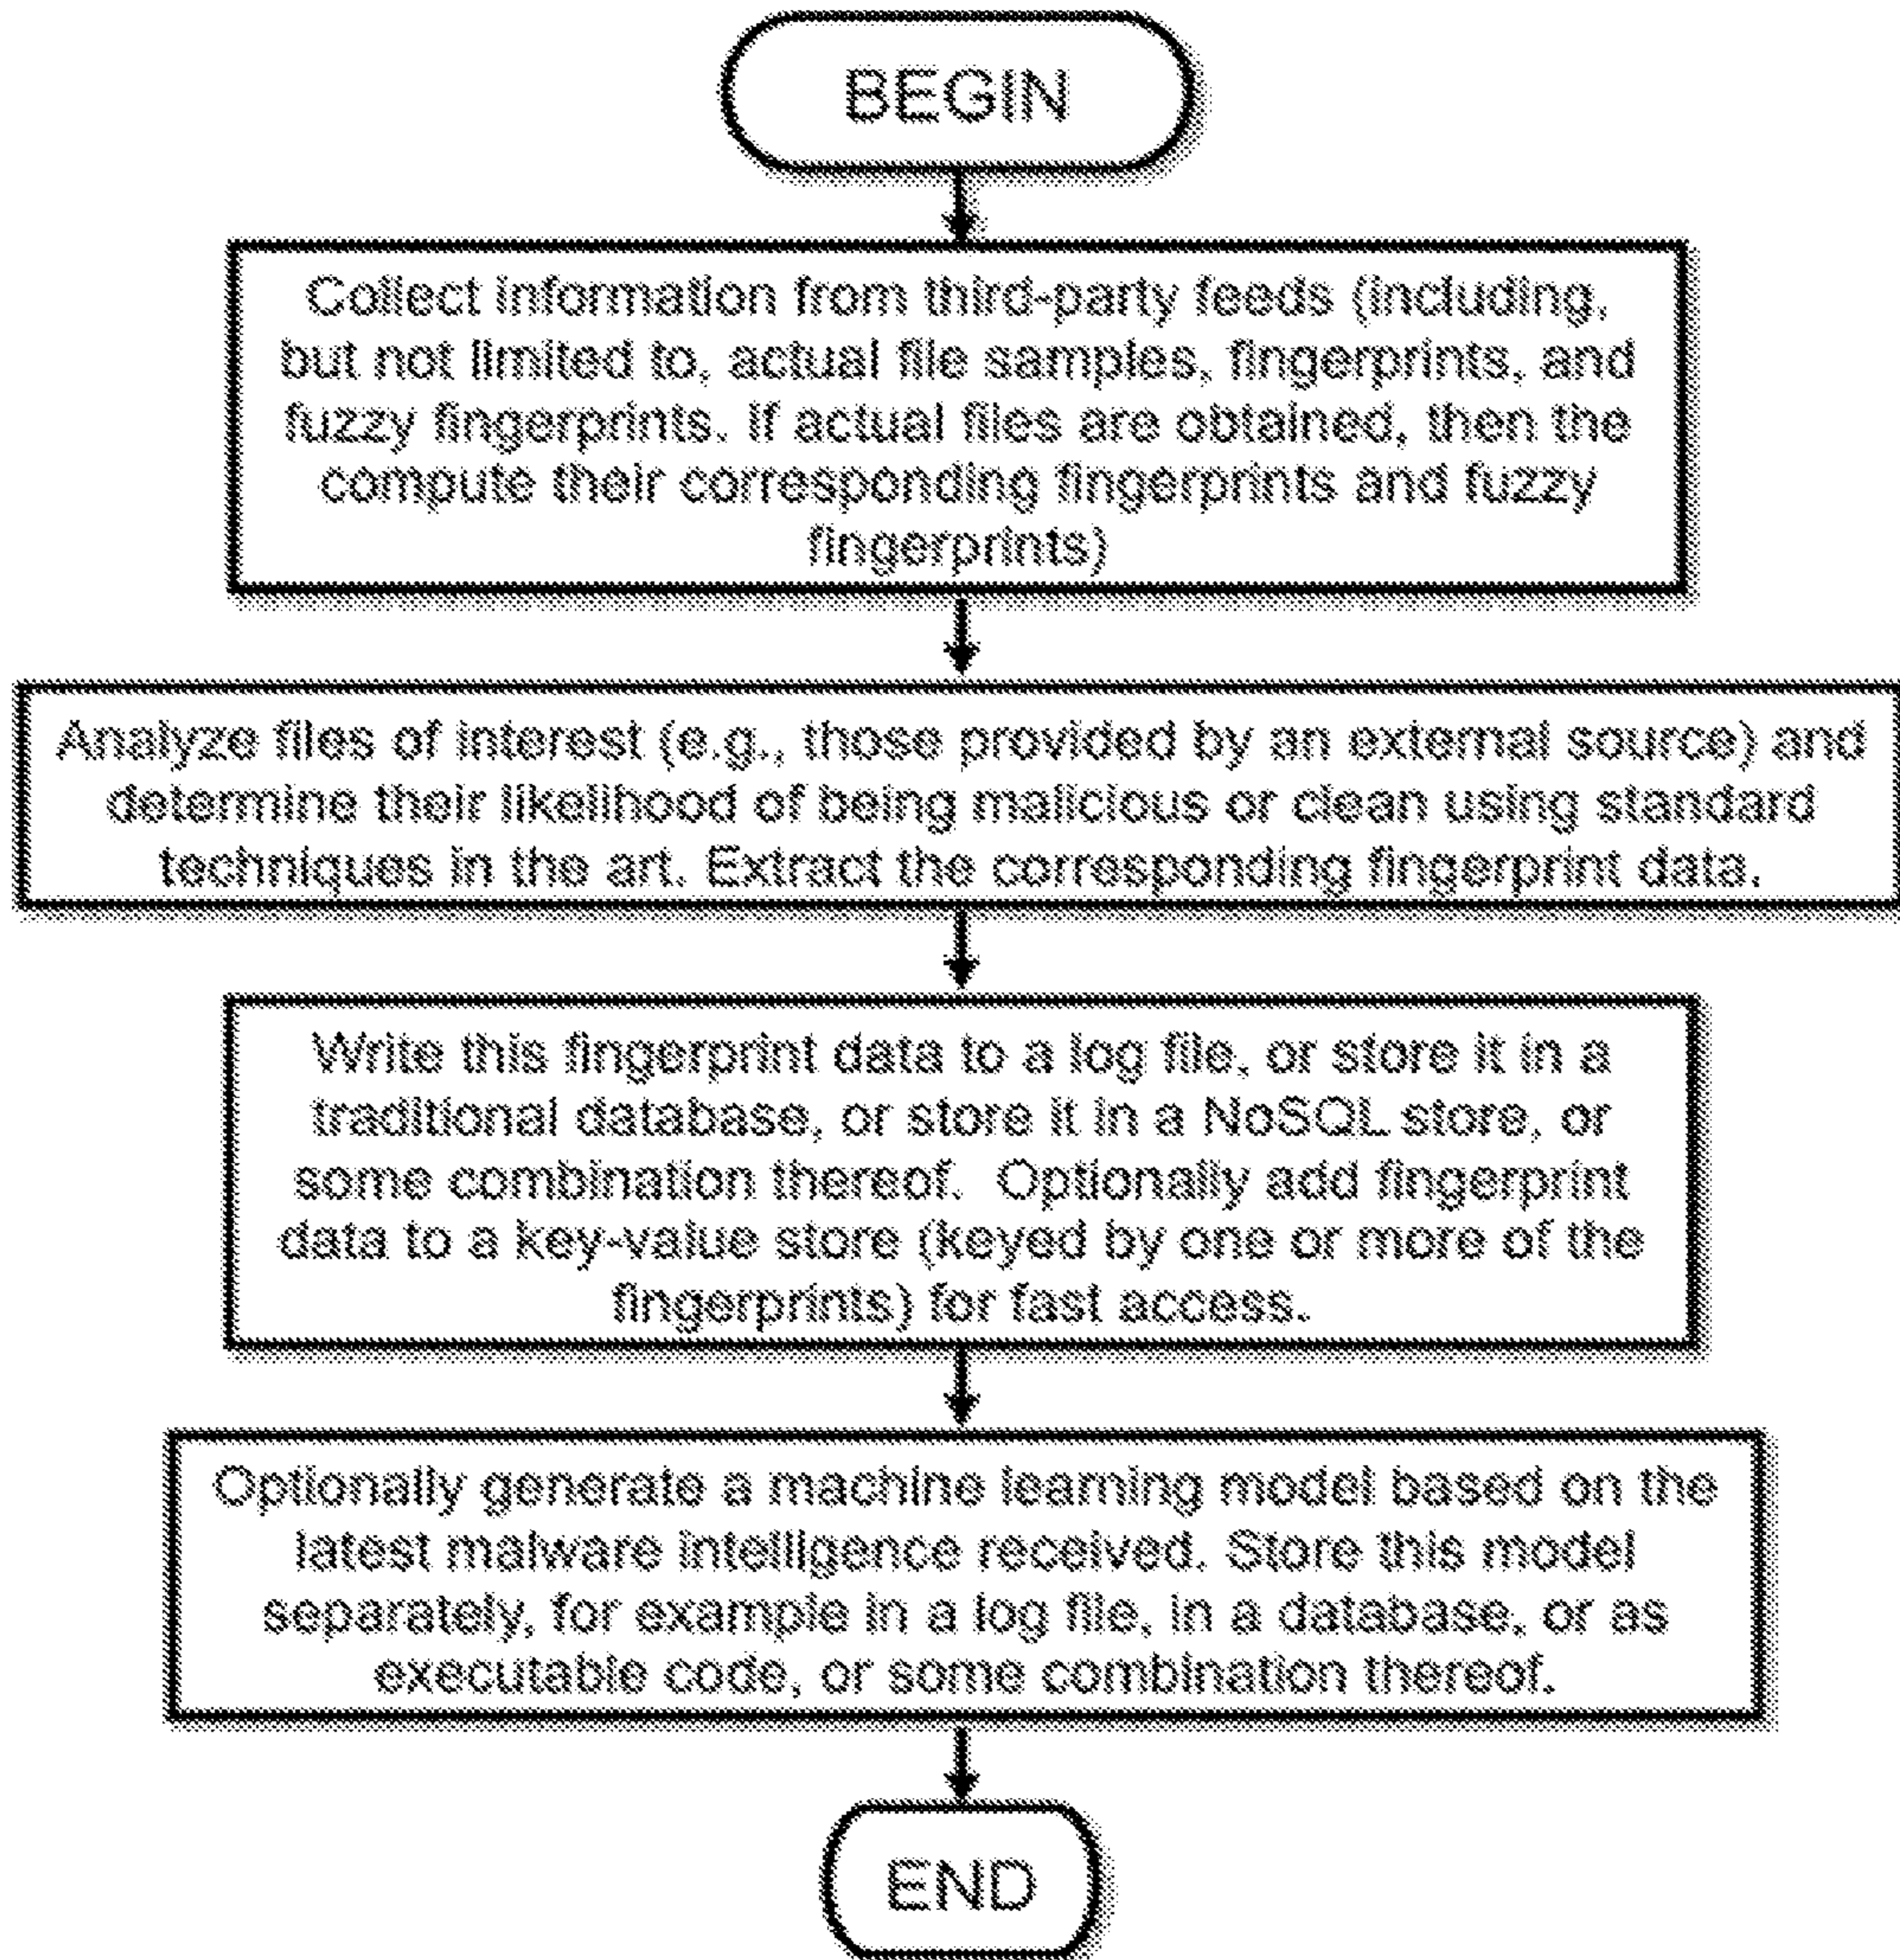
BEGIN

Collect information from third-party feeds (including, but not limited to, actual file samples, fingerprints, and fuzzy fingerprints. If actual files are obtained, then the compute their corresponding fingerprints and fuzzy fingerprints)

Analyze files of interest (e.g., those provided by an external source) and determine their likelihood of being malicious or clean using standard techniques in the art. Extract the corresponding fingerprint data.

Write this fingerprint data to a log file, or store it in a traditional database, or store it in a NoSQL store, or some combination thereof. Optionally add fingerprint data to a key-value store (keyed by one or more of the fingerprints) for fast access.

Optionally generate a machine learning model based on the latest malware intelligence received. Store this model separately, for example in a log file, in a database, or as executable code, or some combination thereof.

END